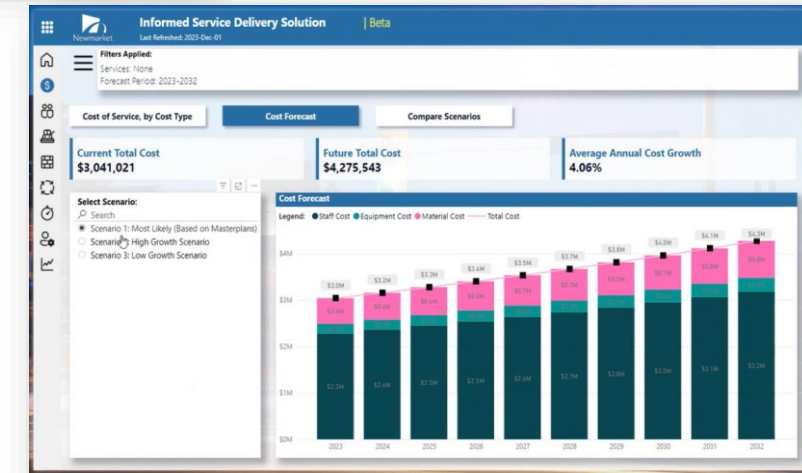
Newmarket

Informed Service Delivery Solution | Beta

Last Refreshed: 2023-Dec-01

Filters Applied:
Services: None
Forecast Period: 2023-2032

Cost of Service, by Cost Type

Cost Forecast

Compare Scenarios

Current Total Cost
$3,041,021

Future Total Cost
$4,275,543

Average Annual Cost Growth
4.06%

Select Scenario:
Search
Scenario 1: Most Likely (Based on Masterplans)
Scenario 2: High Growth Scenario
Scenario 3: Low Growth Scenario

Cost Forecast

Legend: Staff Cost Equipment Cost Material Cost Total Cost

$4M
$3M
$2M
$1M
$0M

$3.0M $3.2M $3.3M $3.4M $3.5M $3.7M $3.8M $4.0M $4.1M $4.3M

2023 2024 2025 2026 2027 2028 2029 2030 2031 2032